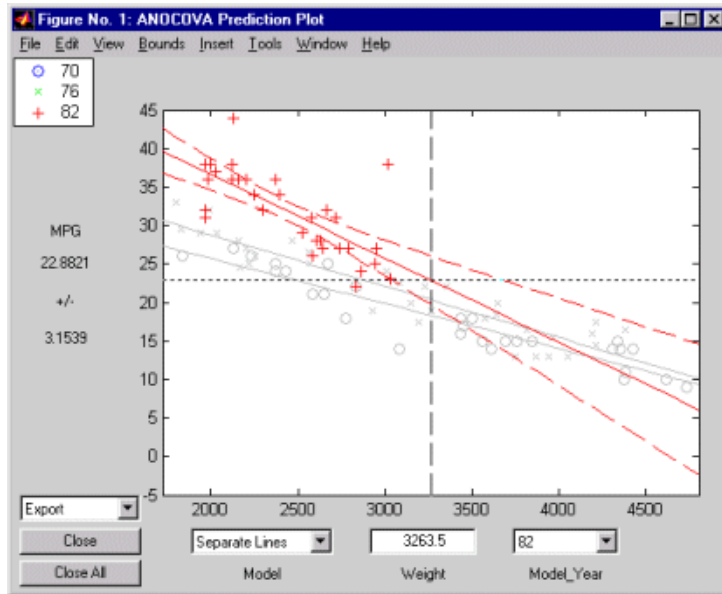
Figure No. 1: ANOCOVA Prediction Plot

File Edit View Bounds Insert Tools Window Help

70
76
82

MPG
22.8821
+/-
3.1539

45
40
35
30
25
20
15
10
5
0
-5

2000 2500 3000 3500 4000 4500

Export

Close

Close All

Separate Lines

Model

3263.5

Weight

82

Model_Year